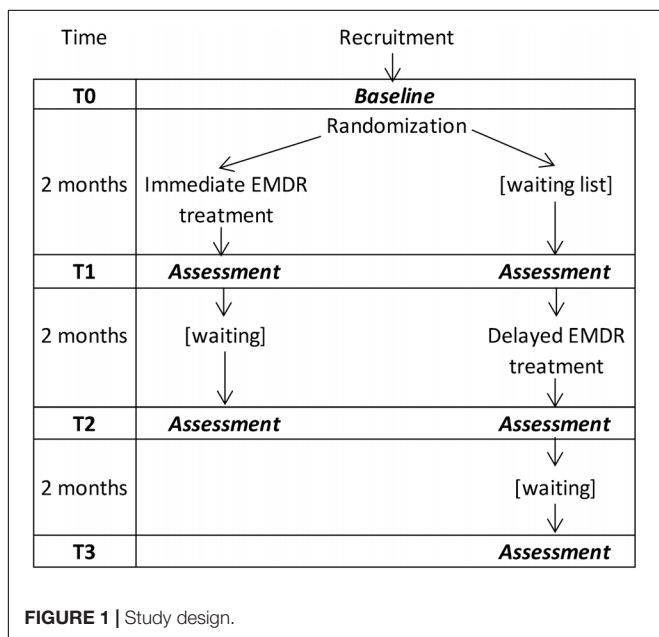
Time

Recruitment

T0

Baseline

2 months

Randomization

Immediate EMDR treatment

[waiting list]

T1

Assessment

Assessment

2 months

[waiting]

Delayed EMDR treatment

T2

Assessment

Assessment

2 months

[waiting]

T3

Assessment

FIGURE 1 | Study design.